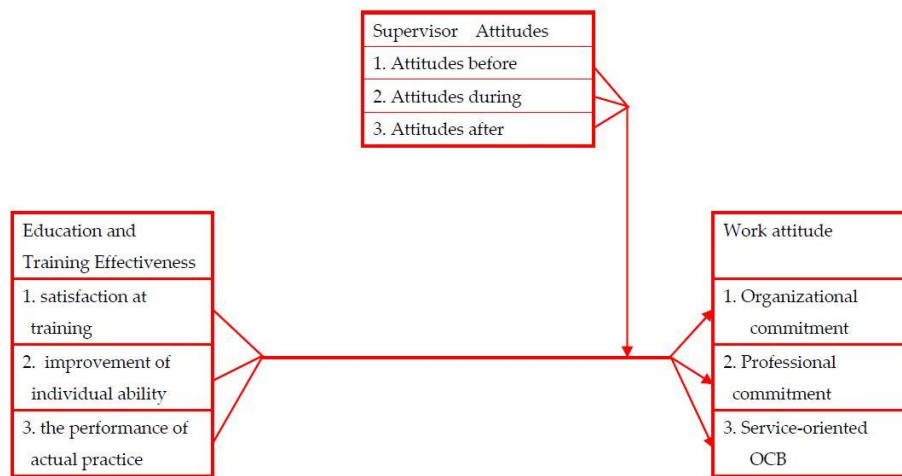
Supervisor Attitudes
1. Attitudes before
2. Attitudes during
3. Attitudes after

Education and Training Effectiveness
1. satisfaction at training
2. improvement of individual ability
3. the performance of actual practice

Work attitude
1. Organizational commitment
2. Professional commitment
3. Service-oriented OCB